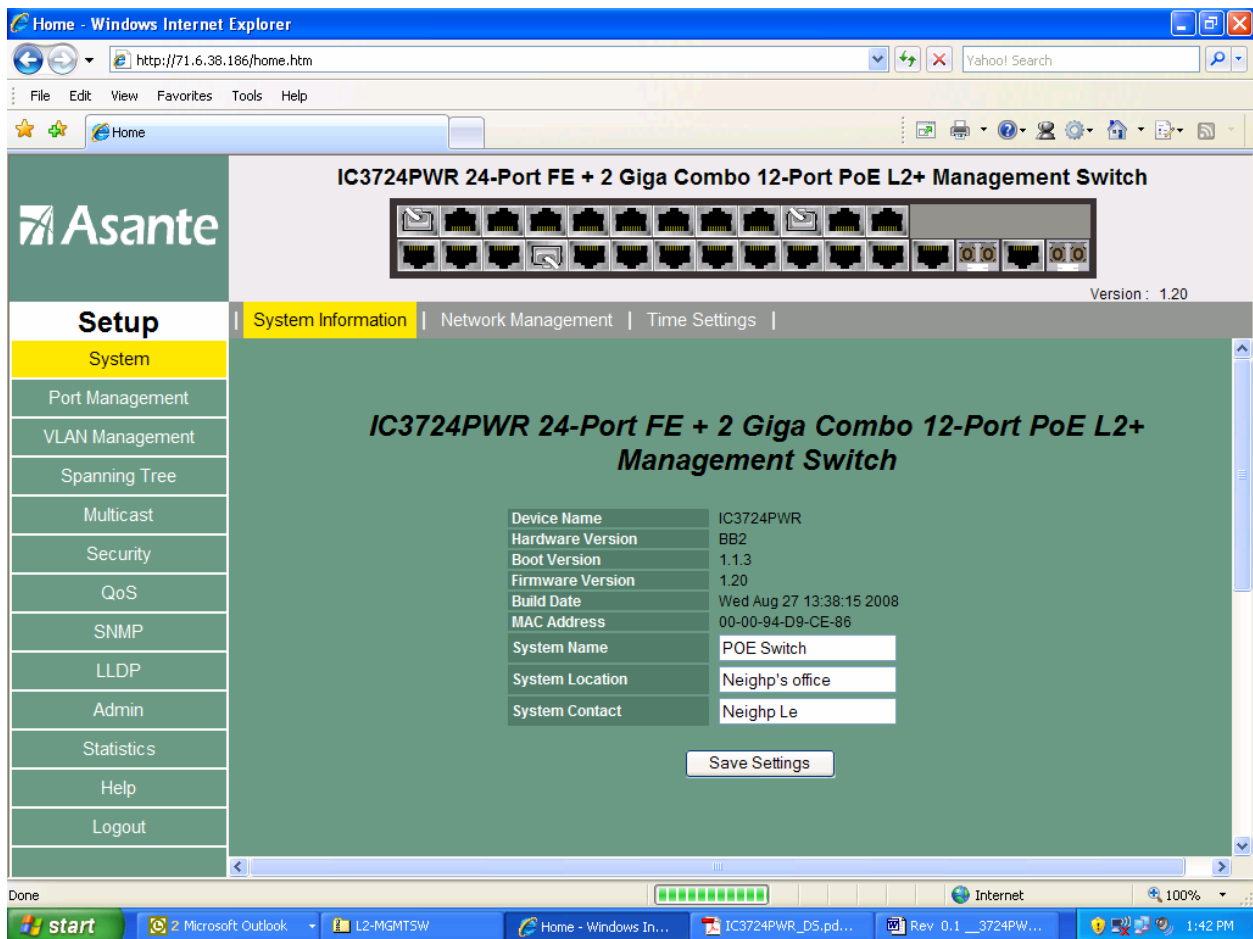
Home - Windows Internet Explorer

http://71.6.38.186/home.htm

Yahoo! Search

File Edit View Favorites Tools Help

Home

Asante

IC3724PWR 24-Port FE + 2 Giga Combo 12-Port PoE L2+ Management Switch

Version : 1.20

Setup

System
Port Management
VLAN Management
Spanning Tree
Multicast
Security
QoS
SNMP
LLDP
Admin
Statistics
Help
Logout

| System Information | Network Management | Time Settings |

IC3724PWR 24-Port FE + 2 Giga Combo 12-Port PoE L2+ Management Switch

| Device Name | IC3724PWR |
|---|---|
| Hardware Version | BB2 |
| Boot Version | 1.1.3 |
| Firmware Version | 1.20 |
| Build Date | Wed Aug 27 13:38:15 2008 |
| MAC Address | 00-00-94-D9-CE-86 |
| System Name | POE Switch |
| System Location | Neighp's office |
| System Contact | Neighp Le |

Save Settings

Done

Internet

100%

start

2 Microsoft Outlook

L2-MGMTSW

Home - Windows In...

IC3724PWR_DS.pd...

Rev 0.1 _3724PW...

1:42 PM